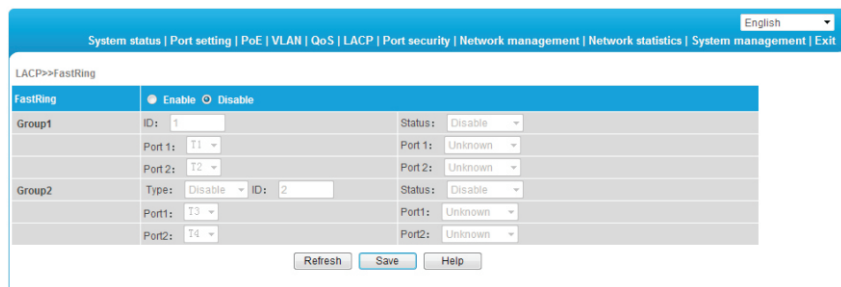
English

System status | Port setting | PoE | VLAN | QoS | LACP | Port security | Network management | Network statistics | System management | Exit

LACP>>FastRing

| FastRing | Enable Disable | | |
|---|---|---|---|
| Group1 | ID: 1 | Status: | Disable |
| | Port 1: T1 | Port 1: | Unknown |
| | Port 2: T2 | Port 2: | Unknown |
| Group2 | Type: Disable ID: 2 | Status: | Disable |
| | Port1: T3 | Port1: | Unknown |
| | Port2: T4 | Port2: | Unknown |

Refresh Save Help